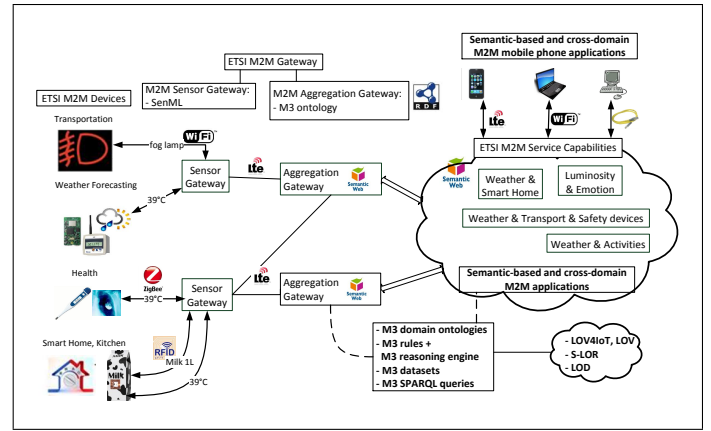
ETSI M2M Gateway

M2M Sensor Gateway:
- SenML

M2M Aggregation Gateway:
- M3 ontology

RDF

Semantic-based and cross-domain M2M mobile phone applications

ETSI M2M Devices

Transportation

WiFi

fog lamp

lte

Sensor Gateway

Aggregation Gateway

Semantic Web

Weather Forecasting

39°C

lte

WiFi

ETSI M2M Service Capabilities

Semantic Web

Weather & Smart Home

Luminosity & Emotion

Weather & Transport & Safety devices

Weather & Activities

Health

ZigBee

39°C

Sensor Gateway

lte

Aggregation Gateway

Semantic Web

Semantic-based and cross-domain M2M applications

Smart Home, Kitchen

RFID

Milk 1L

39°C

- M3 domain ontologies
- M3 rules +
M3 reasoning engine
- M3 datasets
- M3 SPARQL queries

- LOV4IoT, LOV
- S-LOR
- LOD